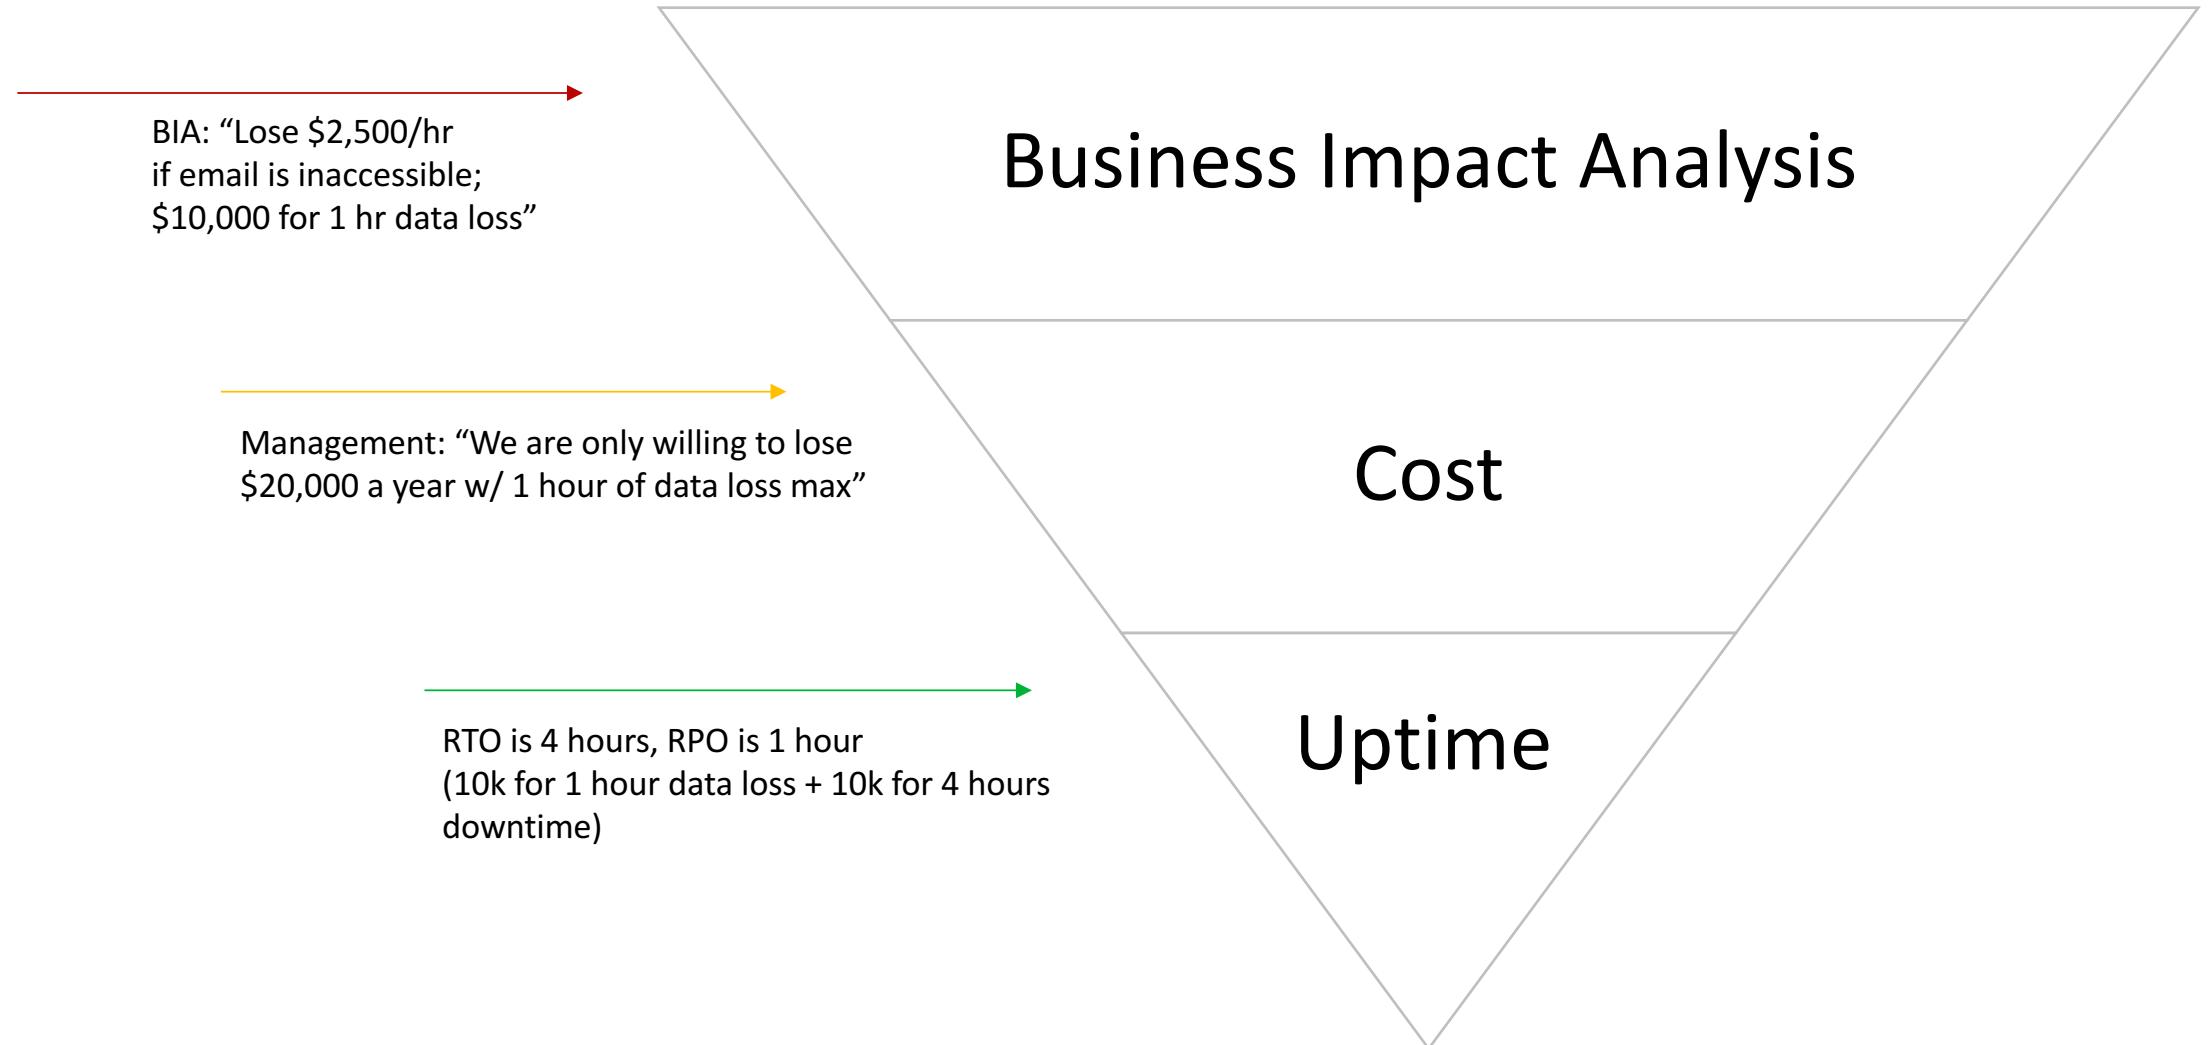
BIA: “Lose \$2,500/hr if email is inaccessible; \$10,000 for 1 hr data loss”

Business Impact Analysis

Management: “We are only willing to lose \$20,000 a year w/ 1 hour of data loss max”

Cost

RTO is 4 hours, RPO is 1 hour (10k for 1 hour data loss + 10k for 4 hours downtime)

Uptime